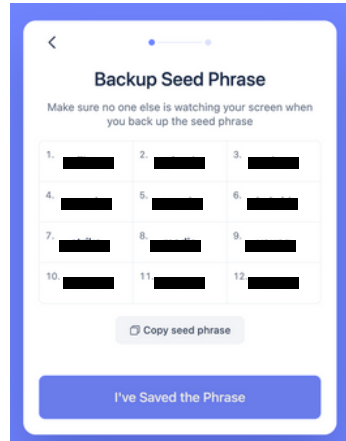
<

Backup Seed Phrase

Make sure no one else is watching your screen when you back up the seed phrase

| | | |
|---|---|---|
| 1. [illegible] | 2. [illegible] | 3. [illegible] |
| 4. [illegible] | 5. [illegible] | 6. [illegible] |
| 7. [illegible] | 8. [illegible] | 9. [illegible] |
| 10. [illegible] | 11. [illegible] | 12. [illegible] |

Copy seed phrase

I've Saved the Phrase